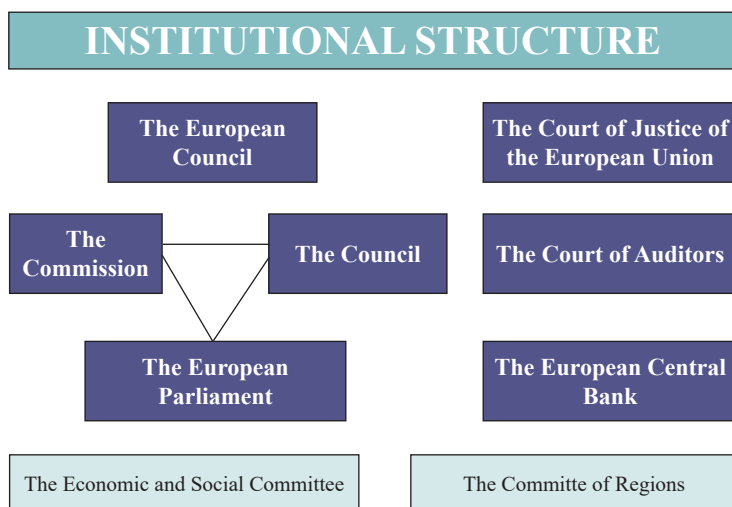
INSTITUTIONAL STRUCTURE

The European Council

The Court of Justice of the European Union

The Commission

The Council

The Court of Auditors

The European Parliament

The European Central Bank

The Economic and Social Committee

The Committe of Regions